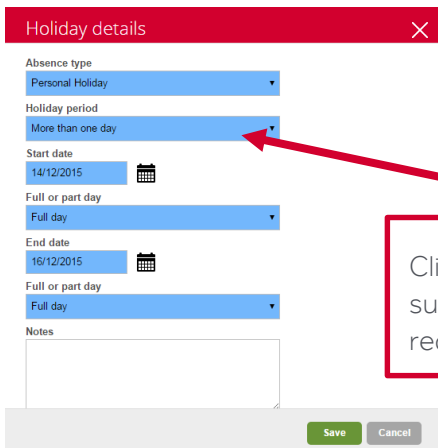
Holiday details

Absence type
Personal Holiday

Holiday period
More than one day

Start date
14/12/2015

Full or part day
Full day

End date
16/12/2015

Full or part day
Full day

Notes

Cli
su
re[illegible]

Save
Cancel